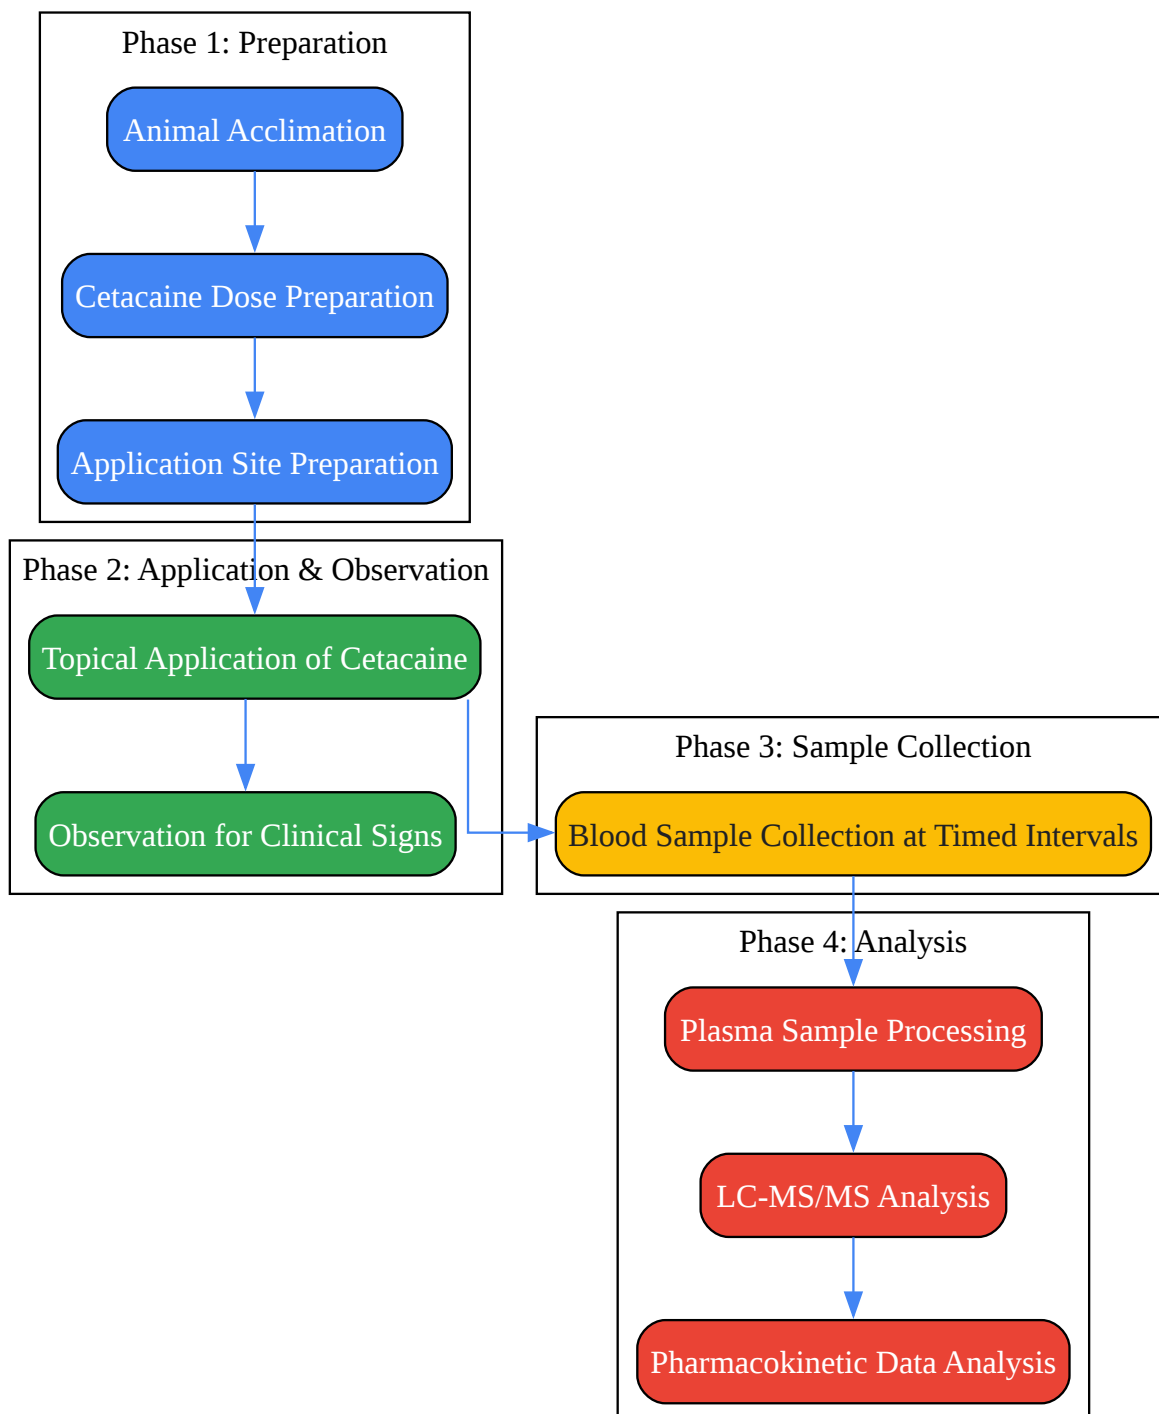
Phase 1: Preparation

Animal Acclimation

Cetacaine Dose Preparation

Application Site Preparation

Phase 2: Application & Observation

Topical Application of Cetacaine

Observation for Clinical Signs

Phase 3: Sample Collection

Blood Sample Collection at Timed Intervals

Phase 4: Analysis

Plasma Sample Processing

LC-MS/MS Analysis

Pharmacokinetic Data Analysis